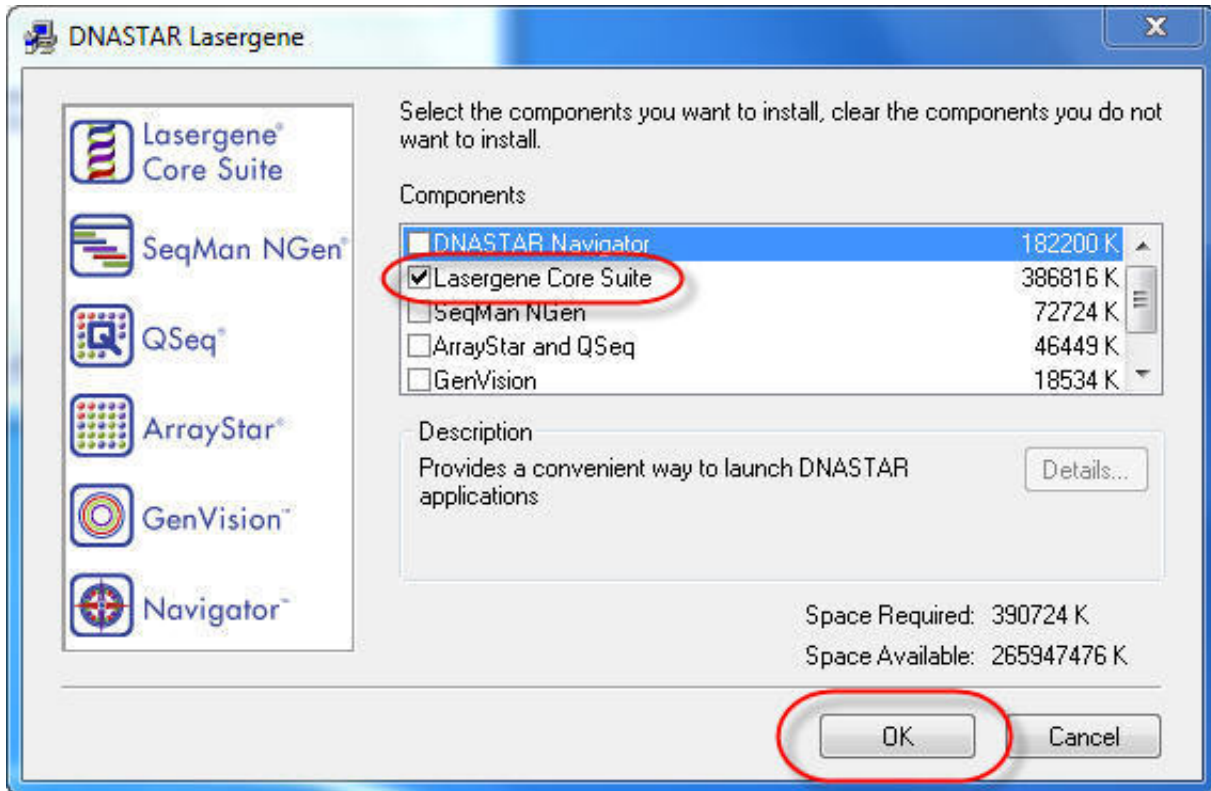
DNASTAR Lasergene

Lasergene® Core Suite

SeqMan NGen®

QSeq®

ArrayStar®

GenVision™

Navigator™

Select the components you want to install, clear the components you do not want to install.

Components

| | |
|---|---|
| DNASTAR Navigator | 182200 K |
| Lasergene Core Suite | 386816 K |
| SeqMan NGen | 72724 K |
| ArrayStar and QSeq | 46449 K |
| GenVision | 18534 K |

Description

Provides a convenient way to launch DNASTAR applications

Details...

Space Required: 390724 K

Space Available: 265947476 K

OK

Cancel